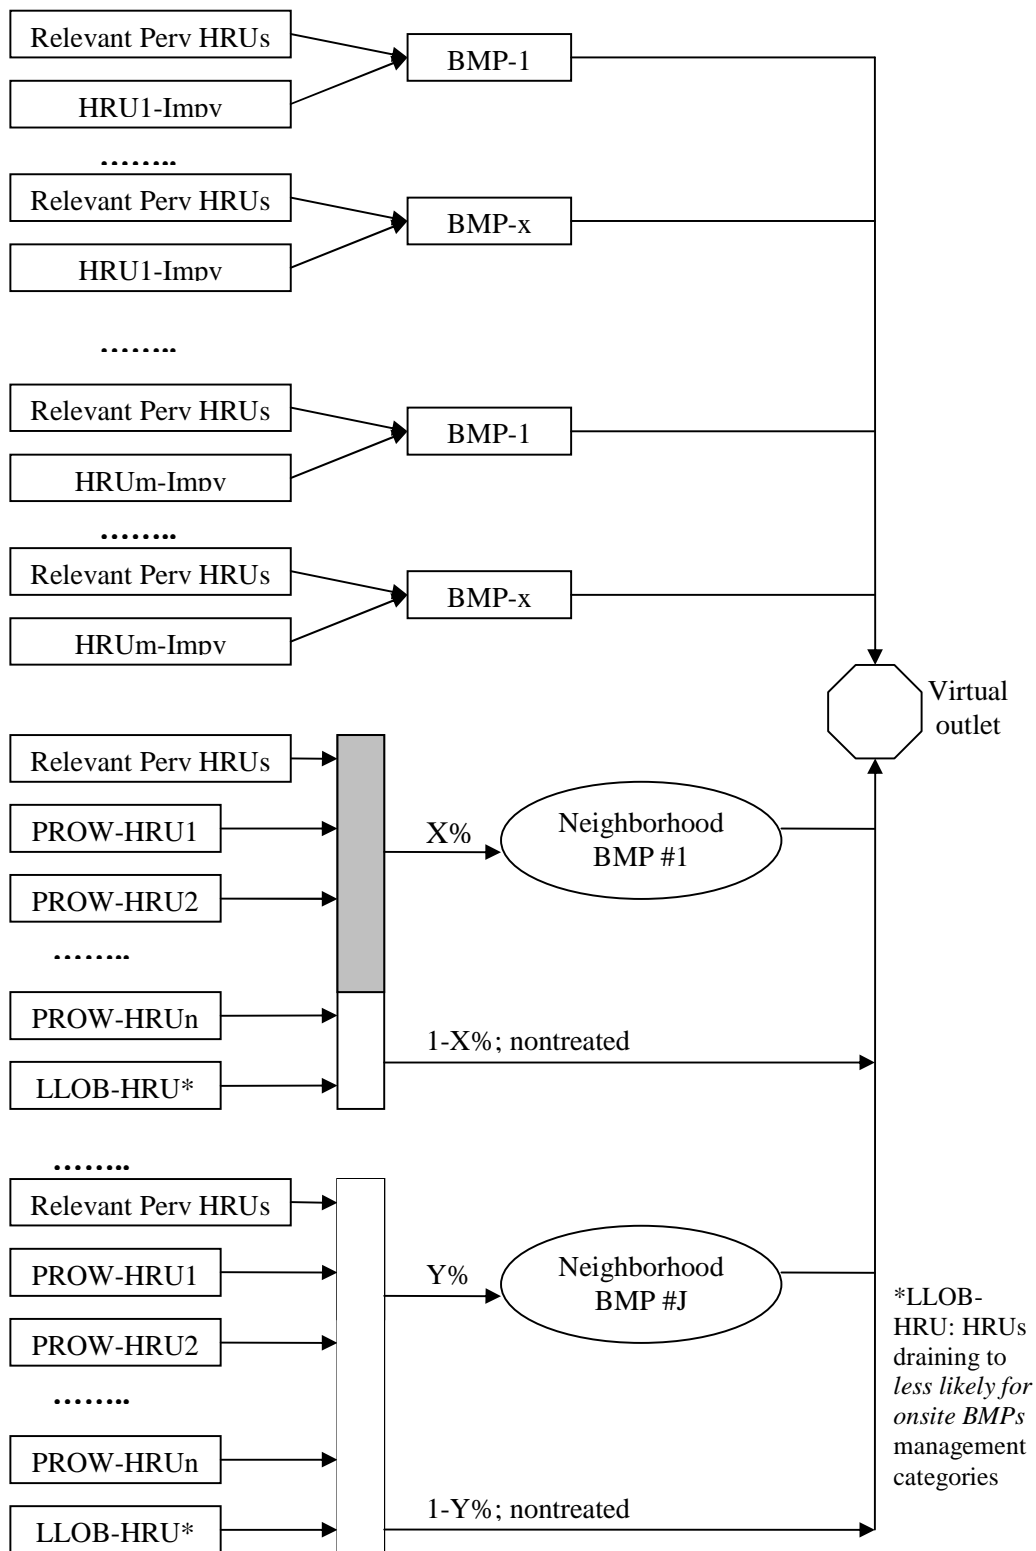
Relevant Perv HRUs
HRU1-Impv
BMP-1
……..
Relevant Perv HRUs
HRU1-Impv
BMP-x
……..
Relevant Perv HRUs
HRUm-Impv
BMP-1
……..
Relevant Perv HRUs
HRUm-Impv
BMP-x
Virtual outlet
Relevant Perv HRUs
PROW-HRU1
PROW-HRU2
……..
PROW-HRUn
LLOB-HRU*
X%
Neighborhood BMP #1
1-X%; nontreated
……..
Relevant Perv HRUs
PROW-HRU1
PROW-HRU2
……..
PROW-HRUn
LLOB-HRU*
Y%
Neighborhood BMP #J
1-Y%; nontreated
*LLOB-HRU: HRUs draining to *less likely for onsite BMPs* management categories